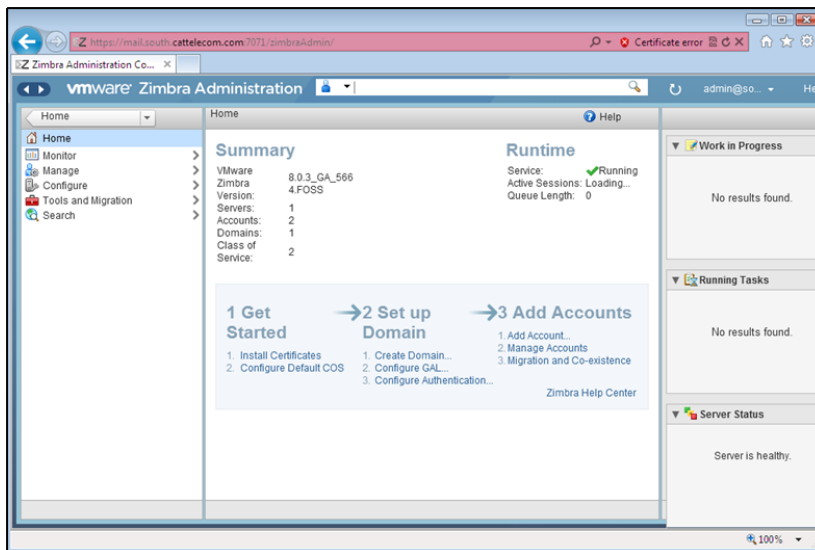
https://mail.south.cattelecom.com:7071/zimbraAdmin/

Certificate error

Zimbra Administration Co... ×

vmware Zimbra Administration

admin@so...

He

Home

Home

Help

Home
Monitor
Manage
Configure
Tools and Migration
Search

Summary

| VMware Zimbra Version: | 8.0.3_GA_566 4.FOSS |
|---|---|
| Servers: | 1 |
| Accounts: | 2 |
| Domains: | 1 |
| Class of Service: | 2 |

Runtime

Service: Running
Active Sessions: Loading...
Queue Length: 0

1 Get Started
1. Install Certificates
2. Configure Default COS

2 Set up Domain
1. Create Domain...
2. Configure GAL...
3. Configure Authentication...

3 Add Accounts
1. Add Account...
2. Manage Accounts
3. Migration and Co-existence

Zimbra Help Center

Work in Progress
No results found.

Running Tasks
No results found.

Server Status
Server is healthy.

100%